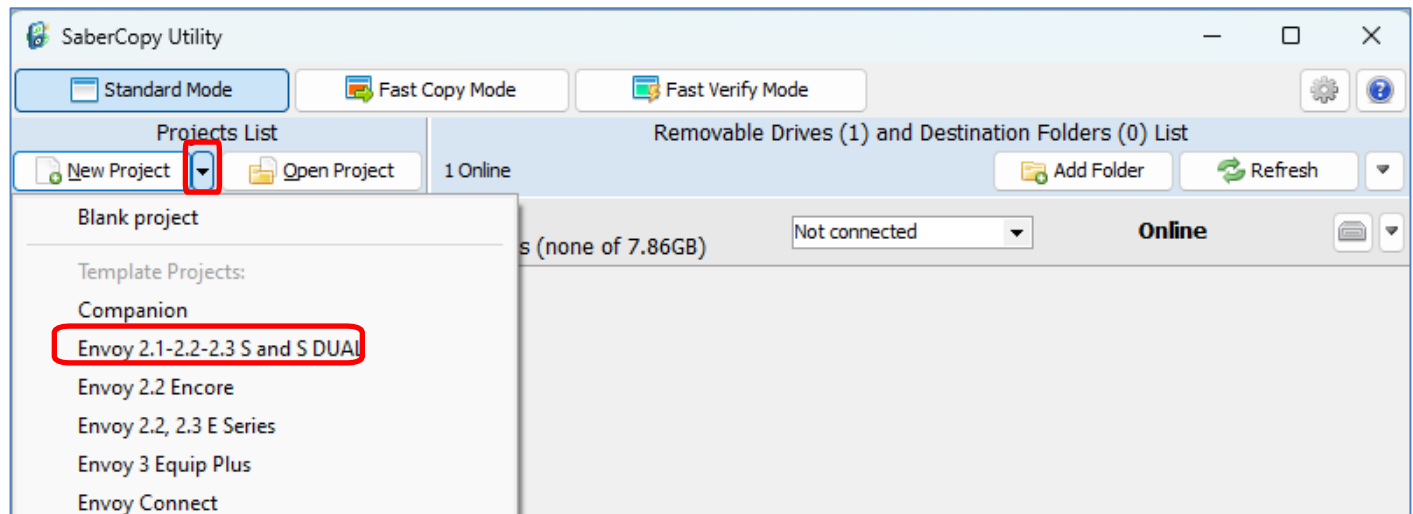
SaberCopy Utility

Standard Mode
Fast Copy Mode
Fast Verify Mode

Projects List
New Project
Open Project

Removable Drives (1) and Destination Folders (0) List
1 Online
Add Folder
Refresh

Blank project
Template Projects:
Companion
Envoy 2.1-2.2-2.3 S and S DUAL
Envoy 2.2 Encore
Envoy 2.2, 2.3 E Series
Envoy 3 Equip Plus
Envoy Connect

s (none of 7.86GB)
Not connected
Online